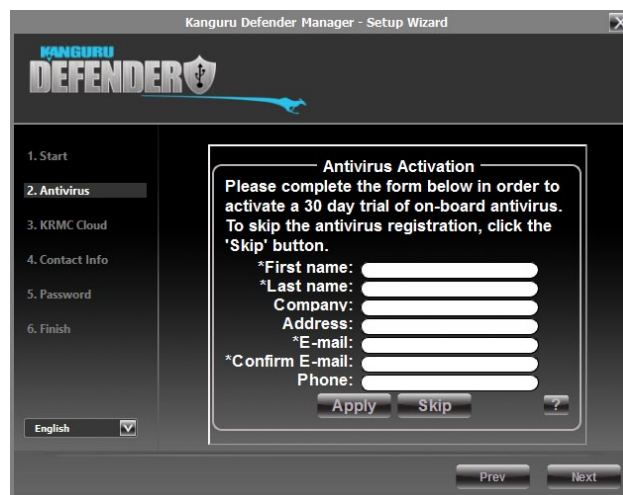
Kanguru Defender Manager - Setup Wizard

KANGURU DEFENDER

1. Start
2. Antivirus
3. KRMC Cloud
4. Contact Info
5. Password
6. Finish

Antivirus Activation

Please complete the form below in order to activate a 30 day trial of on-board antivirus. To skip the antivirus registration, click the 'Skip' button.

*First name:
*Last name:
Company:
Address:
*E-mail:
*Confirm E-mail:
Phone:

Apply Skip ?

English

Prev Next